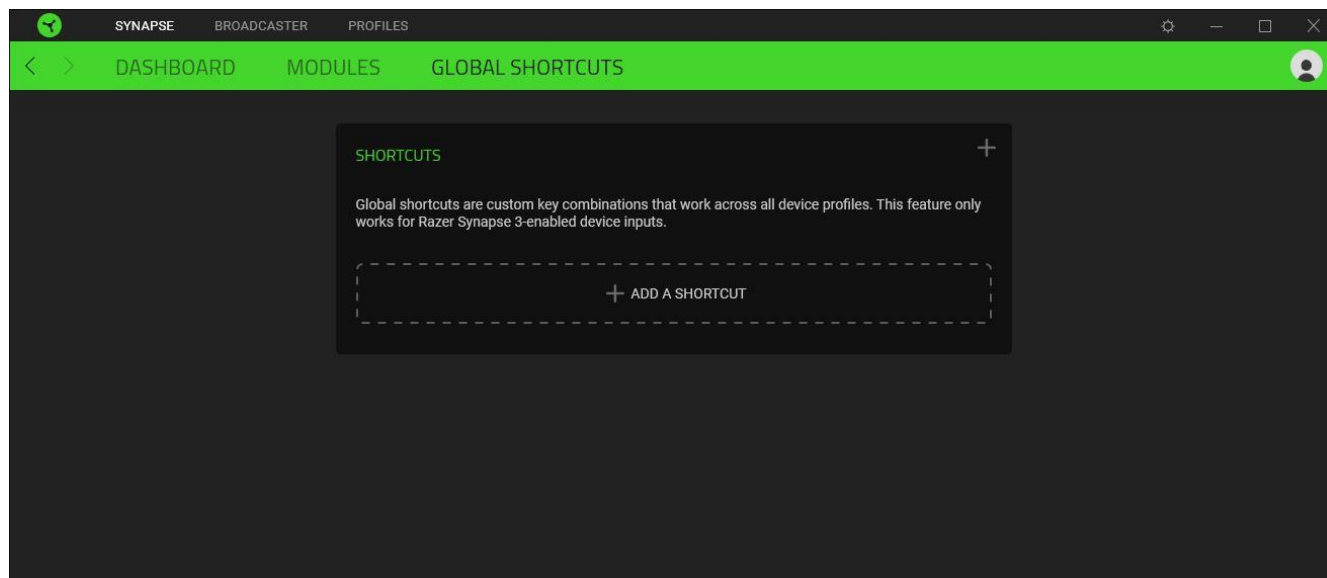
SYNAPSE BROADCASTER PROFILES

DASHBOARD MODULES GLOBAL SHORTCUTS

SHORTCUTS

Global shortcuts are custom key combinations that work across all device profiles. This feature only works for Razer Synapse 3-enabled device inputs.

+ ADD A SHORTCUT